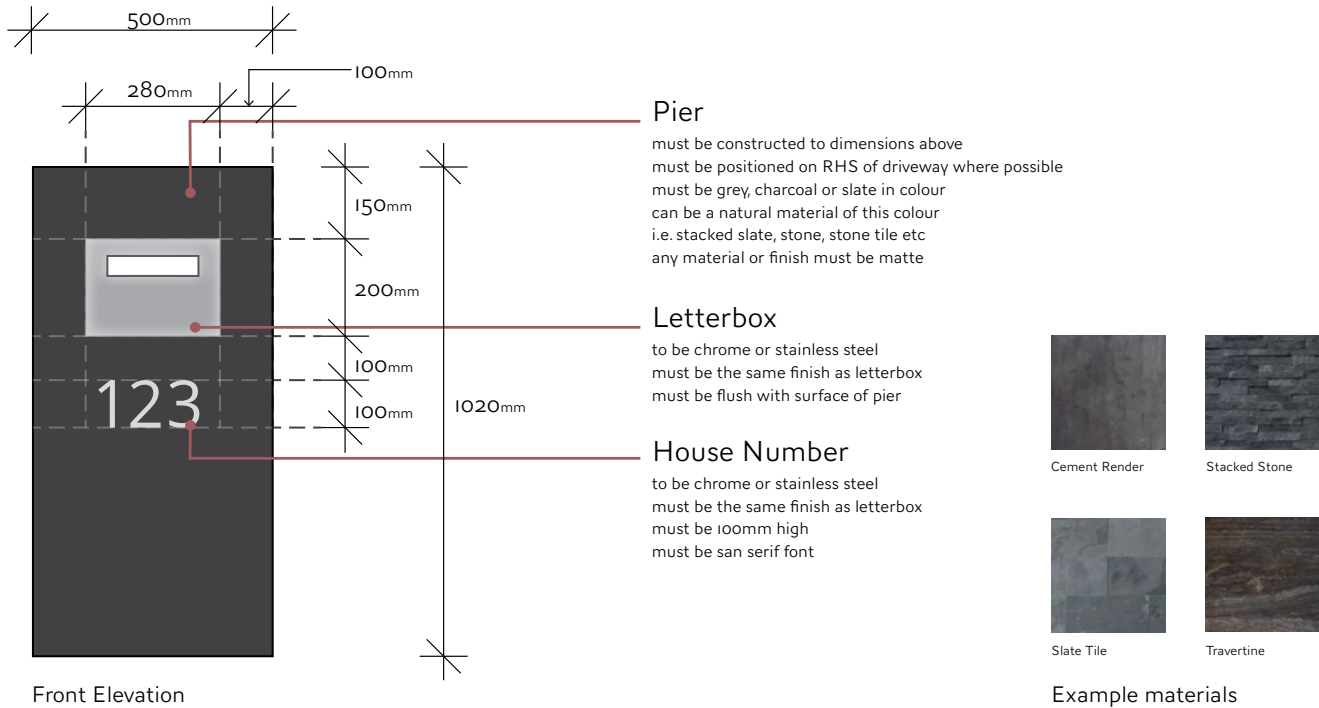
500mm

100mm

280mm

150mm

200mm

100mm

100mm

1020mm

123

Pier

must be constructed to dimensions above
must be positioned on RHS of driveway where possible
must be grey, charcoal or slate in colour
can be a natural material of this colour
i.e. stacked slate, stone, stone tile etc
any material or finish must be matte

Letterbox

to be chrome or stainless steel
must be the same finish as letterbox
must be flush with surface of pier

House Number

to be chrome or stainless steel
must be the same finish as letterbox
must be 100mm high
must be san serif font

Cement Render

Stacked Stone

Slate Tile

Travertine

Front Elevation

Example materials